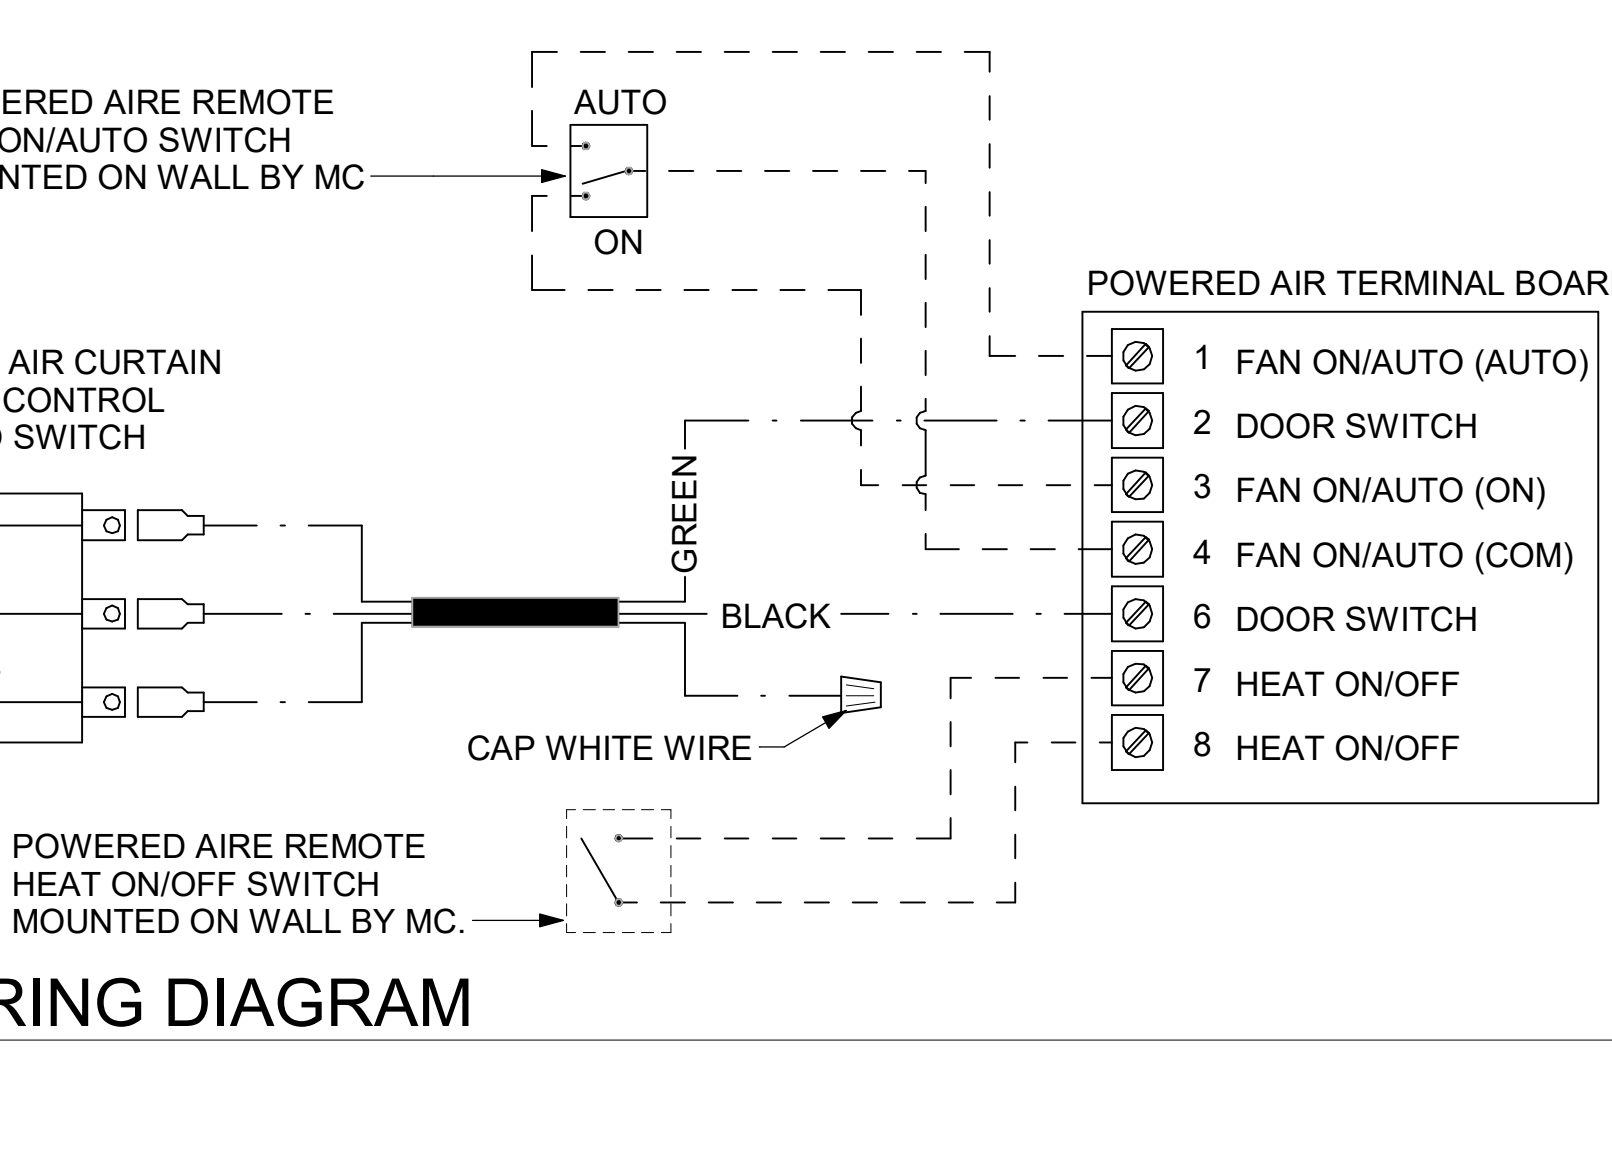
ERED AIRE REMOTE
ON/AUTO SWITCH
NTED ON WALL BY MC

AUTO

ON

POWERED AIR TERMINAL BOAR

AIR CURTAIN
CONTROL
SWITCH

GREEN

BLACK

CAP WHITE WIRE

| | |
|---|---|
| 1 | FAN ON/AUTO (AUTO) |
| 2 | DOOR SWITCH |
| 3 | FAN ON/AUTO (ON) |
| 4 | FAN ON/AUTO (COM) |
| 6 | DOOR SWITCH |
| 7 | HEAT ON/OFF |
| 8 | HEAT ON/OFF |

POWERED AIRE REMOTE
HEAT ON/OFF SWITCH
MOUNTED ON WALL BY MC.

RING DIAGRAM